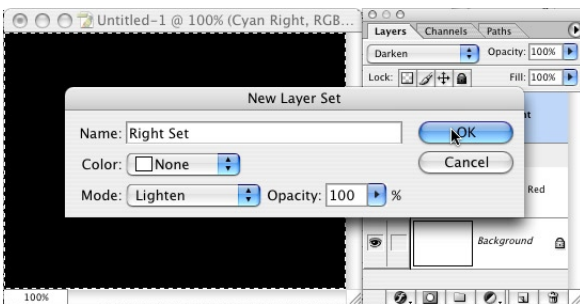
Untitled-1 @ 100% (Cyan Right, RGB...

Layers Channels Paths

Darken

Opacity: 100%

Lock:

Fill: 100%

New Layer Set

Name: Right Set

OK

Color: None

Cancel

Mode: Lighten

Opacity: 100 %

nt

Red

Background

100%